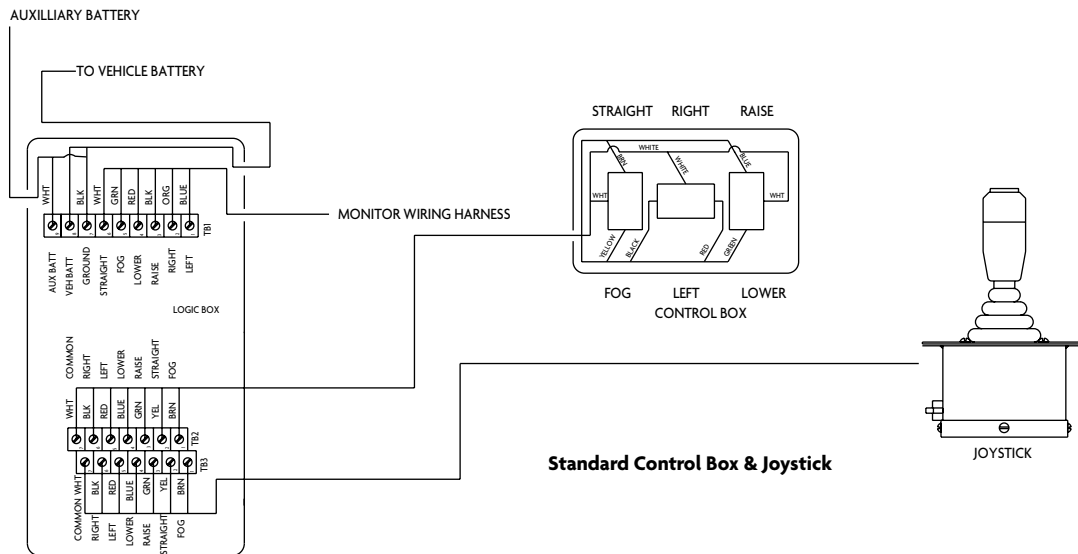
AUXILLIARY BATTERY

TO VEHICLE BATTERY

WHT BLK WHT GRN RED BLK ORG BLUE

TB1

AUX BATT VEH BATT GROUND STRAIGHT FOG LOWER RAISE RIGHT LEFT

LOGIC BOX

MONITOR WIRING HARNESS

STRAIGHT RIGHT RAISE

WHITE BRN WHITE BLUE WHT WHT YELLOW BLACK RED GREEN

FOG LEFT LOWER

CONTROL BOX

COMMON RIGHT LEFT LOWER RAISE STRAIGHT FOG

WHT BLK RED BLUE GRN YEL BRN

TB2

TB3

COMMON WHT BLK RED BLUE GRN YEL BRN

RIGHT LEFT LOWER RAISE STRAIGHT FOG

Standard Control Box & Joystick

JOYSTICK